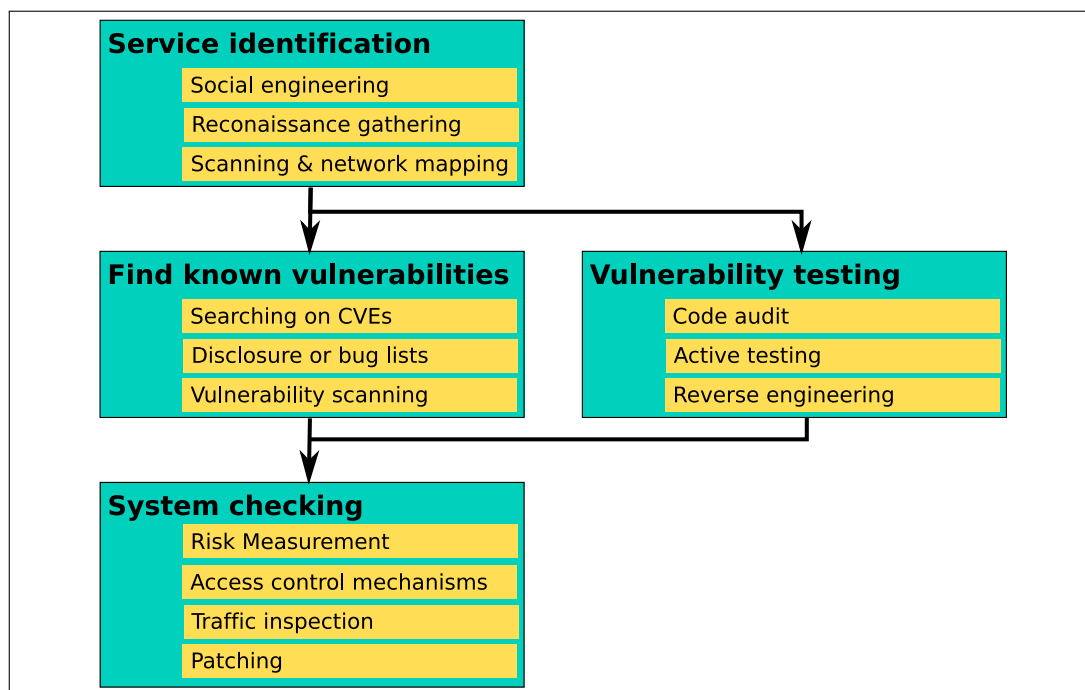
Service identification
Social engineering
Reconaissance gathering
Scanning & network mapping

Find known vulnerabilities
Searching on CVEs
Disclosure or bug lists
Vulnerability scanning

Vulnerability testing
Code audit
Active testing
Reverse engineering

System checking
Risk Measurement
Access control mechanisms
Traffic inspection
Patching